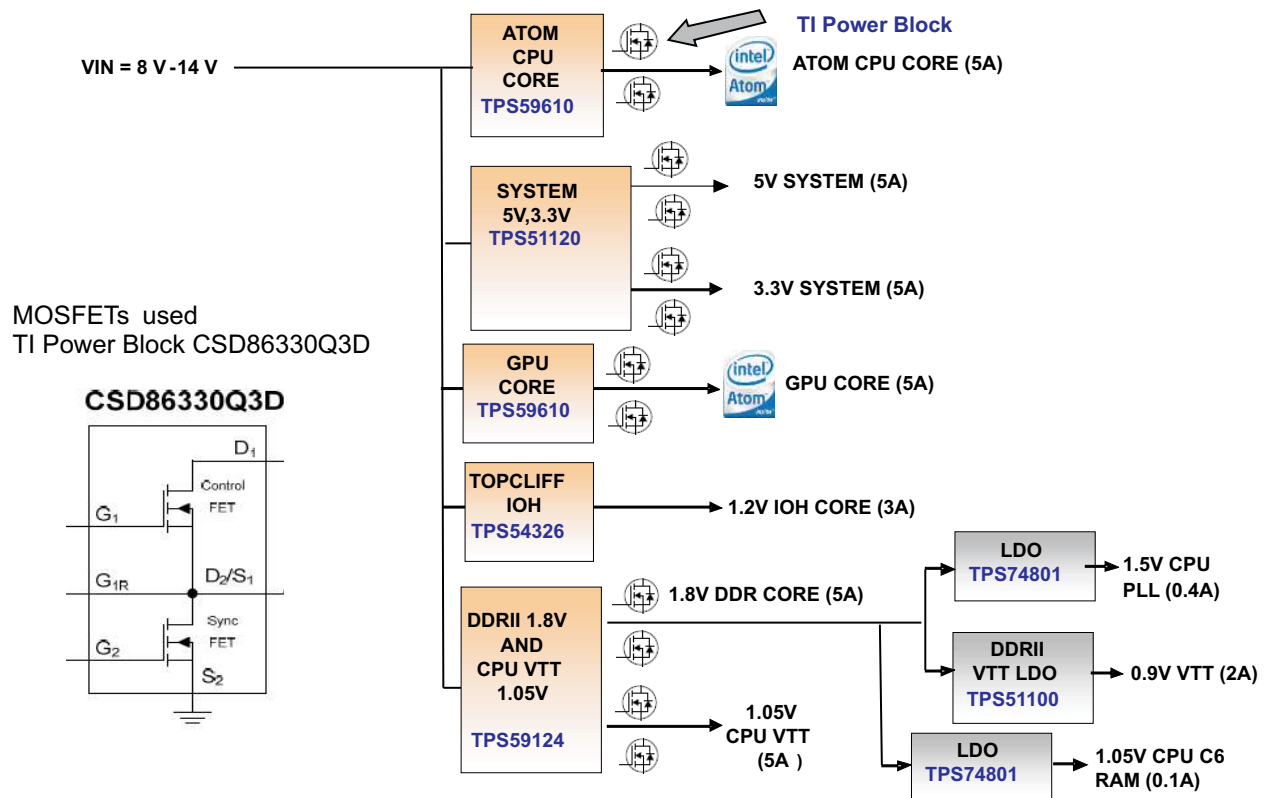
VIN = 8 V -14 V

ATOM CPU CORE
TPS59610

TI Power Block

intel Atom

ATOM CPU CORE (5A)

SYSTEM 5V,3.3V
TPS51120

5V SYSTEM (5A)

3.3V SYSTEM (5A)

MOSFETs used
TI Power Block CSD86330Q3D

CSD86330Q3D

$D_1$
Control FET
$G_1$
$G_{1R}$
$D_2/S_1$
Sync FET
$G_2$
$S_2$

GPU CORE
TPS59610

intel Atom

GPU CORE (5A)

TOPCLIFF IOH
TPS54326

1.2V IOH CORE (3A)

DDRII 1.8V AND CPU VTT 1.05V
TPS59124

1.8V DDR CORE (5A)

1.05V CPU VTT (5A )

LDO
TPS74801

1.5V CPU PLL (0.4A)

DDRII VTT LDO
TPS51100

0.9V VTT (2A)

LDO
TPS74801

1.05V CPU C6 RAM (0.1A)